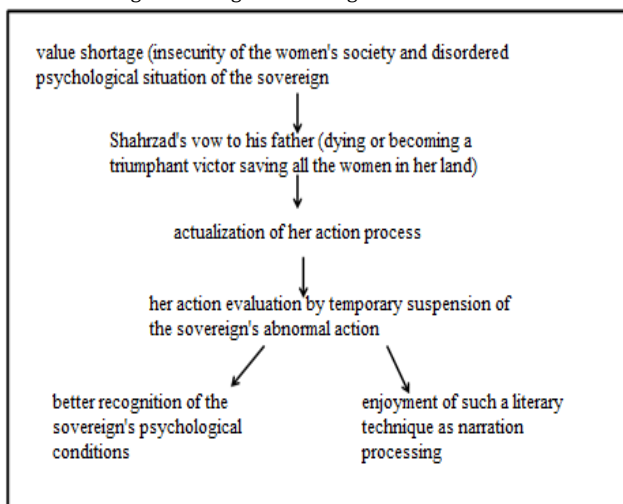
value shortage (insecurity of the women's society and disordered psychological situation of the sovereign

Shahrzad's vow to his father (dying or becoming a triumphant victor saving all the women in her land)

actualization of her action process

her action evaluation by temporary suspension of the sovereign's abnormal action

better recognition of the sovereign's psychological conditions

enjoyment of such a literary technique as narration processing